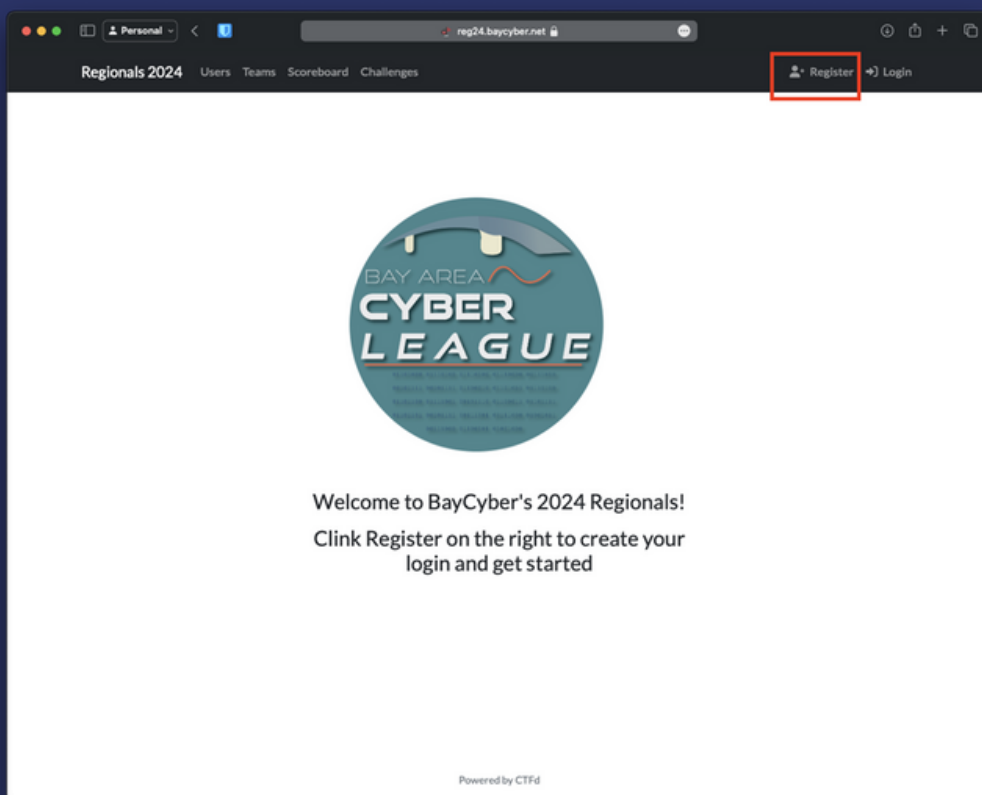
Personal

reg24.baycyber.net

Regionals 2024 Users Teams Scoreboard Challenges

Register Login

BAY AREA
CYBER
LEAGUE

Welcome to BayCyber's 2024 Regionals!

Clink Register on the right to create your login and get started

Powered by CTFd